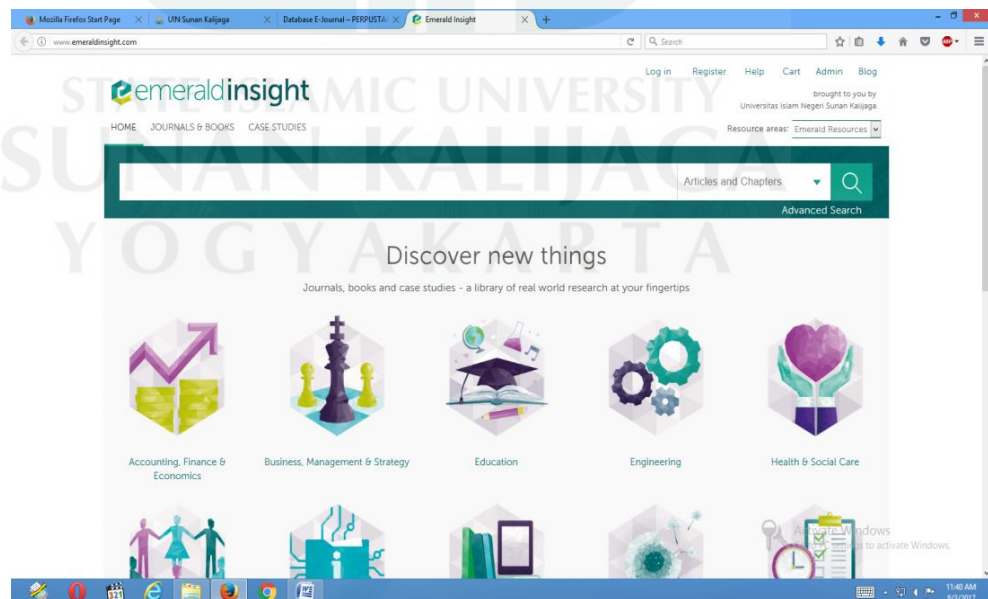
Mozilla Firefox Start Page
UIN Sunan Kalijaga
Database E-Journal – PERPUSTA
Emerald Insight
www.emeraldinsight.com
Search

STATE ISLAMIC UNIVERSITY
SUNAN KALIJAGA
YOGYAKARTA

emeraldinsight
Log in Register Help Cart Admin Blog
brought to you by Universitas Islam Negeri Sunan Kalijaga
HOME JOURNALS & BOOKS CASE STUDIES
Resource areas: Emerald Resources

Articles and Chapters
Advanced Search

Discover new things
Journals, books and case studies - a library of real world research at your fingertips

Accounting, Finance & Economics
Business, Management & Strategy
Education
Engineering
Health & Social Care

Activate Windows
Go to Settings to activate Windows.

11:40 AM
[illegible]